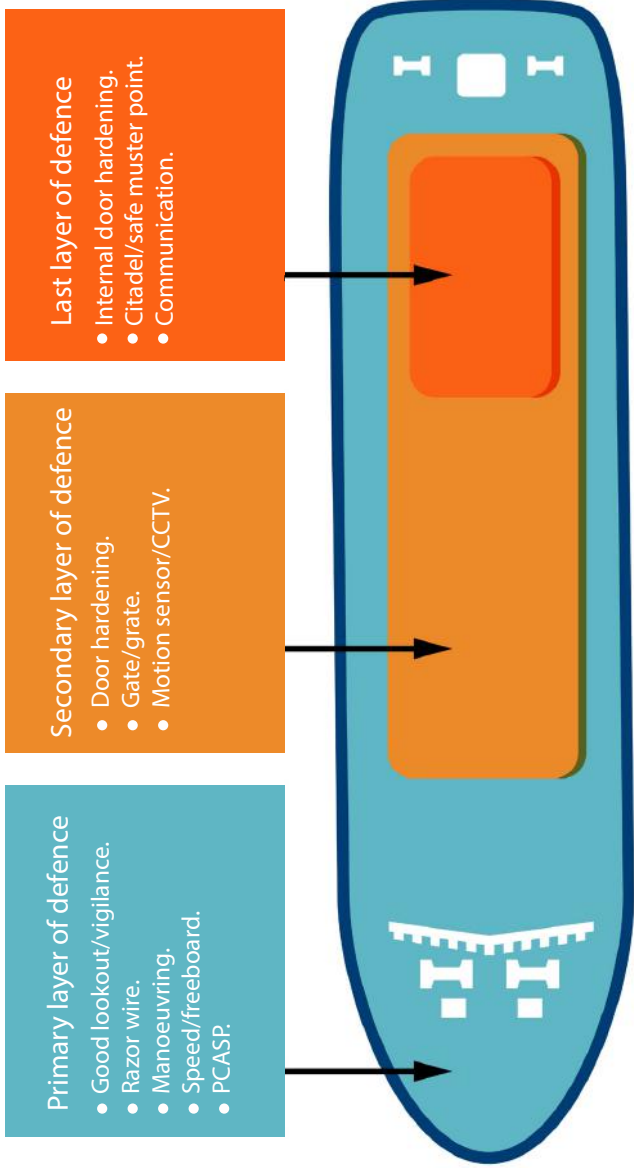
Last layer of defence
- Internal door hardening.
- Citadel/safe muster point.
- Communication.

Secondary layer of defence
- Door hardening.
- Gate/grate.
- Motion sensor/CCTV.

Primary layer of defence
- Good lookout/vigilance.
- Razor wire.
- Manoeuvring.
- Speed/freeboard.
- PCASP.